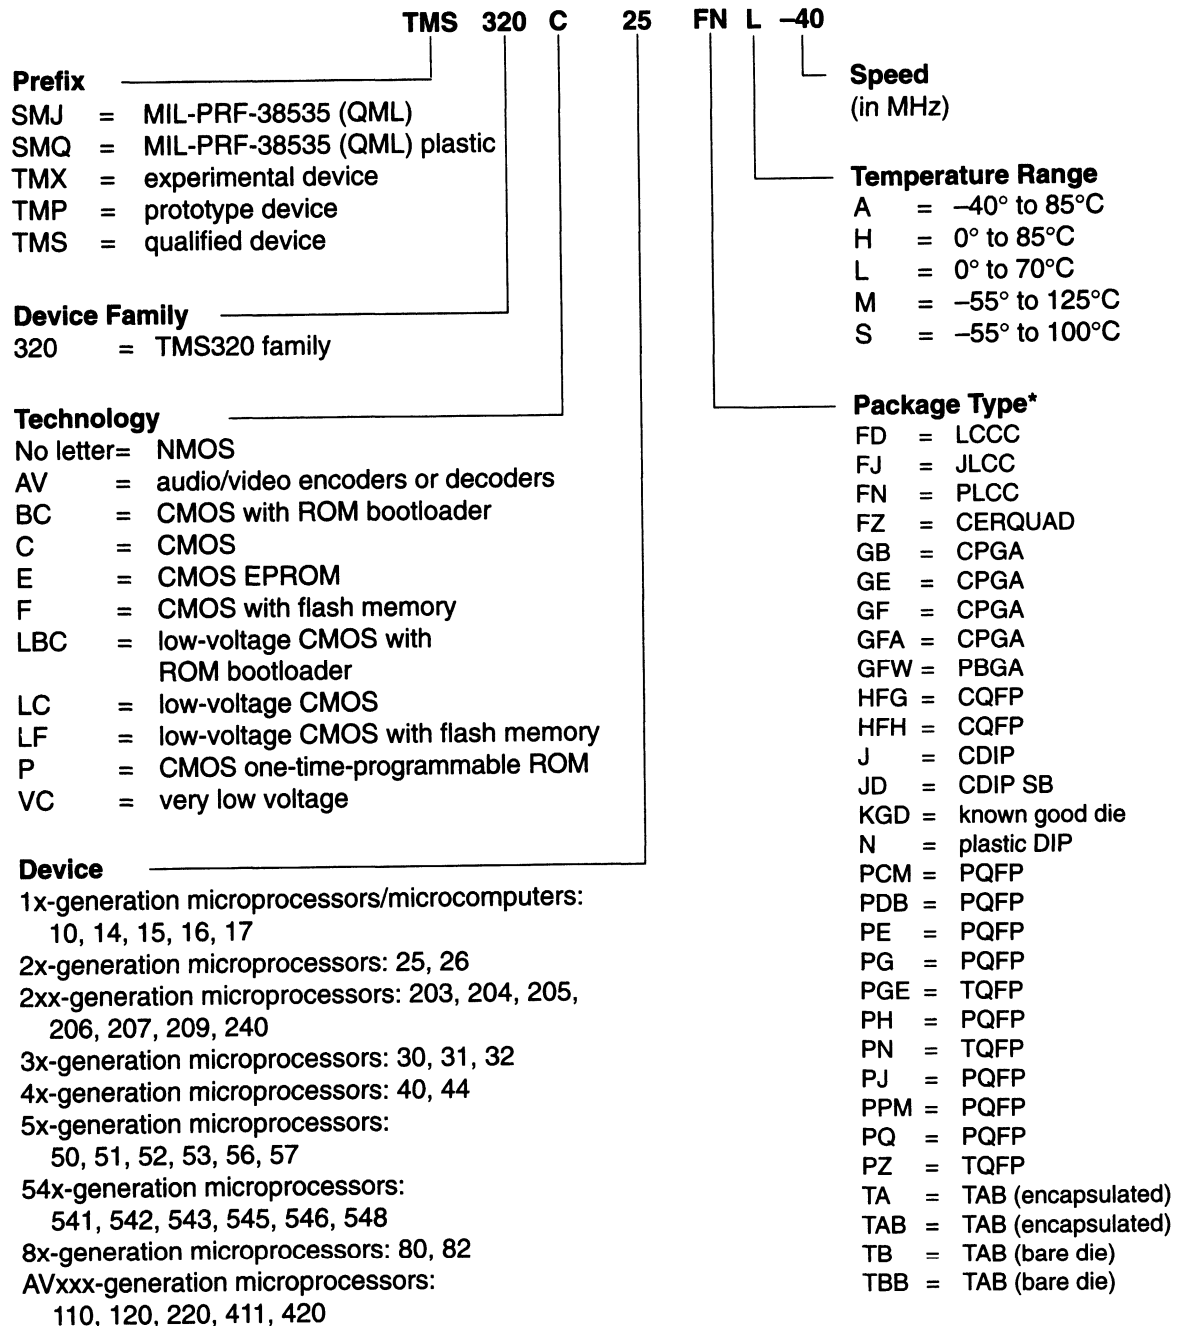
TMS 320 C 25 FN L –40

Prefix
SMJ = MIL-PRF-38535 (QML)
SMQ = MIL-PRF-38535 (QML) plastic
TMX = experimental device
TMP = prototype device
TMS = qualified device

Device Family
320 = TMS320 family

Technology
No letter= NMOS
AV = audio/video encoders or decoders
BC = CMOS with ROM bootloader
C = CMOS
E = CMOS EPROM
F = CMOS with flash memory
LBC = low-voltage CMOS with ROM bootloader
LC = low-voltage CMOS
LF = low-voltage CMOS with flash memory
P = CMOS one-time-programmable ROM
VC = very low voltage

Device
1x-generation microprocessors/microcomputers: 10, 14, 15, 16, 17
2x-generation microprocessors: 25, 26
2xx-generation microprocessors: 203, 204, 205, 206, 207, 209, 240
3x-generation microprocessors: 30, 31, 32
4x-generation microprocessors: 40, 44
5x-generation microprocessors: 50, 51, 52, 53, 56, 57
54x-generation microprocessors: 541, 542, 543, 545, 546, 548
8x-generation microprocessors: 80, 82
AVxxx-generation microprocessors: 110, 120, 220, 411, 420

Speed
(in MHz)

Temperature Range
A = –40° to 85°C
H = 0° to 85°C
L = 0° to 70°C
M = –55° to 125°C
S = –55° to 100°C

Package Type*
FD = LCCC
FJ = JLCC
FN = PLCC
FZ = CERQUAD
GB = CPGA
GE = CPGA
GF = CPGA
GFA = CPGA
GFW = PBGA
HFG = CQFP
HFH = CQFP
J = CDIP
JD = CDIP SB
KGD = known good die
N = plastic DIP
PCM = PQFP
PDB = PQFP
PE = PQFP
PG = PQFP
PGE = TQFP
PH = PQFP
PN = TQFP
PJ = PQFP
PPM = PQFP
PQ = PQFP
PZ = TQFP
TA = TAB (encapsulated)
TAB = TAB (encapsulated)
TB = TAB (bare die)
TBB = TAB (bare die)